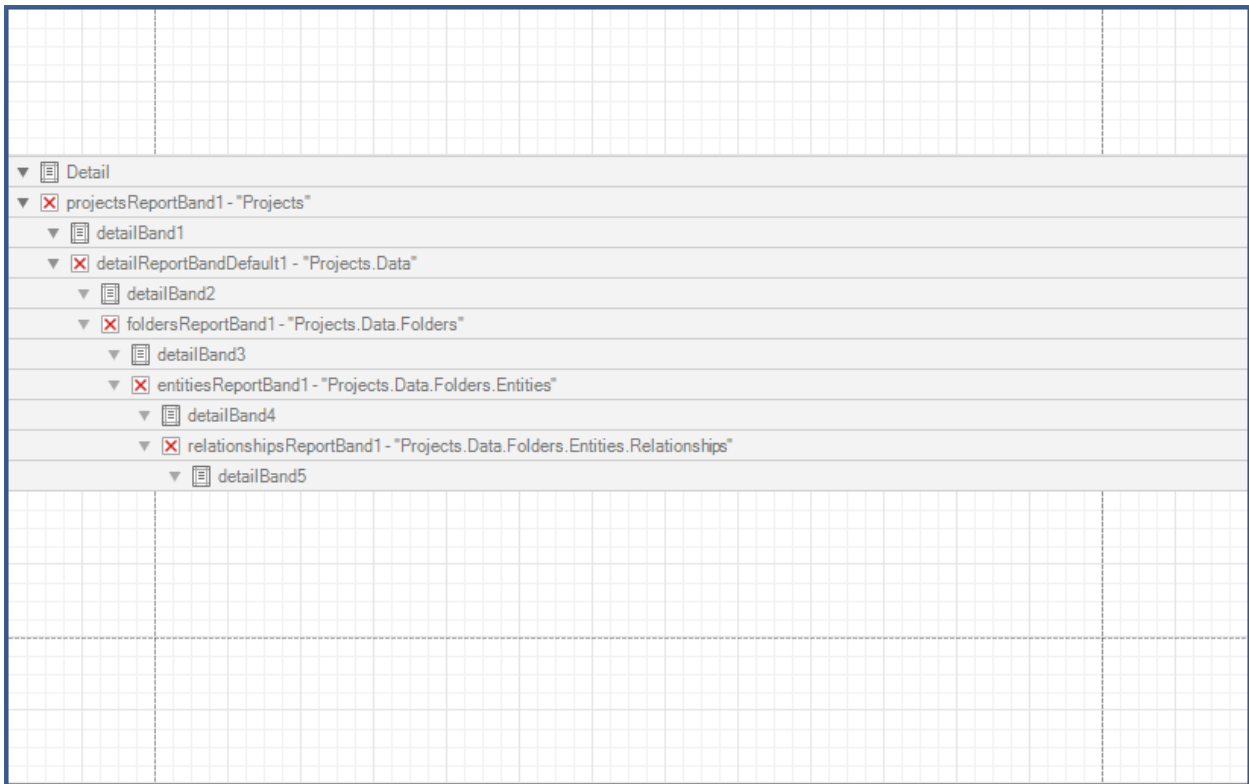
Detail
projectsReportBand1 - "Projects"
detailBand1
detailReportBandDefault1 - "Projects.Data"
detailBand2
foldersReportBand1 - "Projects.Data.Folders"
detailBand3
entitiesReportBand1 - "Projects.Data.Folders.Entities"
detailBand4
relationshipsReportBand1 - "Projects.Data.Folders.Entities.Relationships"
detailBand5